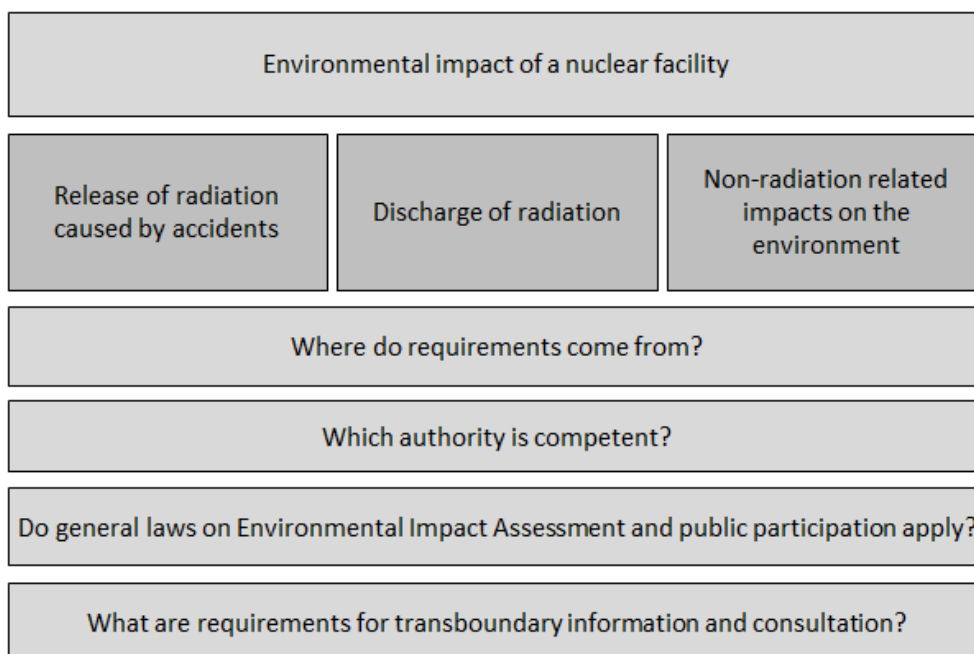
Environmental impact of a nuclear facility

Release of radiation caused by accidents

Discharge of radiation

Non-radiation related impacts on the environment

Where do requirements come from?

Which authority is competent?

Do general laws on Environmental Impact Assessment and public participation apply?

What are requirements for transboundary information and consultation?